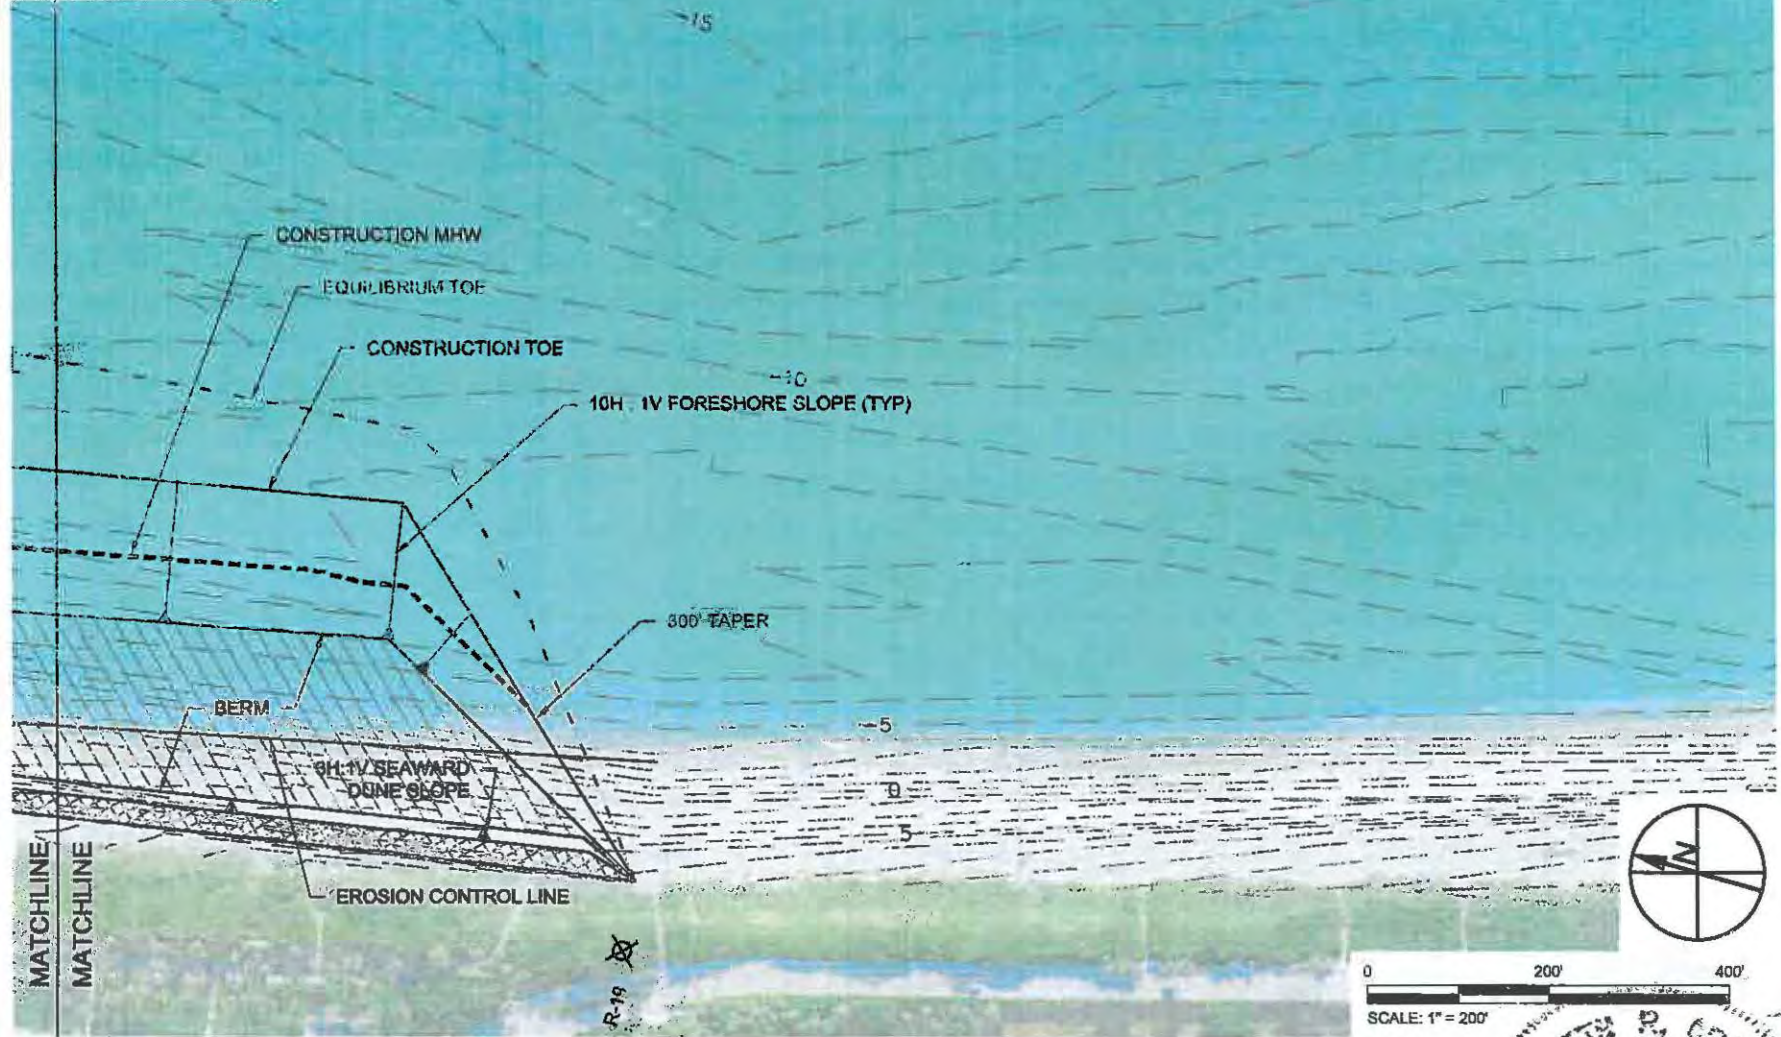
-15

CONSTRUCTION MHW

EQUILIBRIUM TOE

CONSTRUCTION TOE

-10

10H : 1V FORESHORE SLOPE (TYP)

300' TAPER

BERM

-5

6H:1V SEAWARD DUNE SLOPE

0

5

EROSION CONTROL LINE

MATCHLINE

MATCHLINE

R-19

N

0 200' 400'

SCALE: 1" = 200'